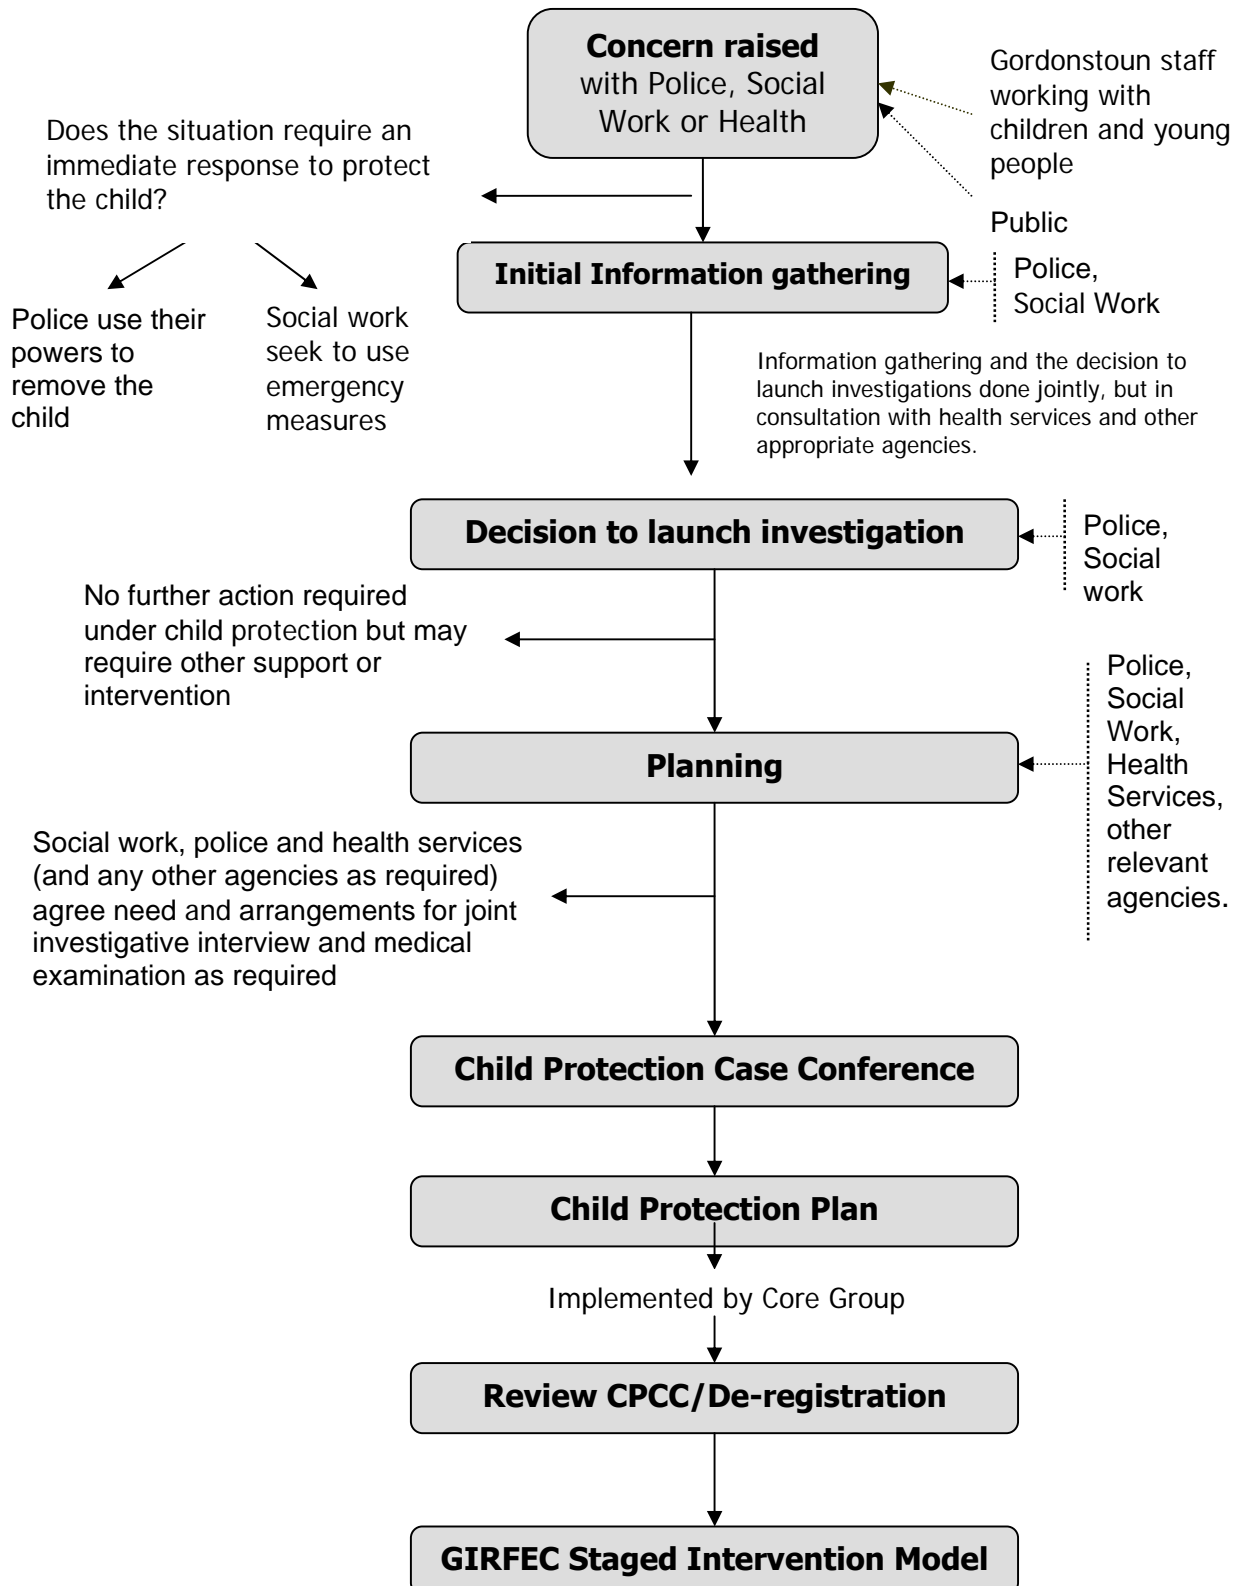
**Concern raised** with Police, Social Work or Health

Gordonstoun staff working with children and young people

Public

Does the situation require an immediate response to protect the child?

Police use their powers to remove the child

Social work seek to use emergency measures

**Initial Information gathering**

Police, Social Work

Information gathering and the decision to launch investigations done jointly, but in consultation with health services and other appropriate agencies.

**Decision to launch investigation**

Police, Social work

No further action required under child protection but may require other support or intervention

**Planning**

Police, Social Work, Health Services, other relevant agencies.

Social work, police and health services (and any other agencies as required) agree need and arrangements for joint investigative interview and medical examination as required

**Child Protection Case Conference**

**Child Protection Plan**

Implemented by Core Group

**Review CPCC/De-registration**

**GIRFEC Staged Intervention Model**